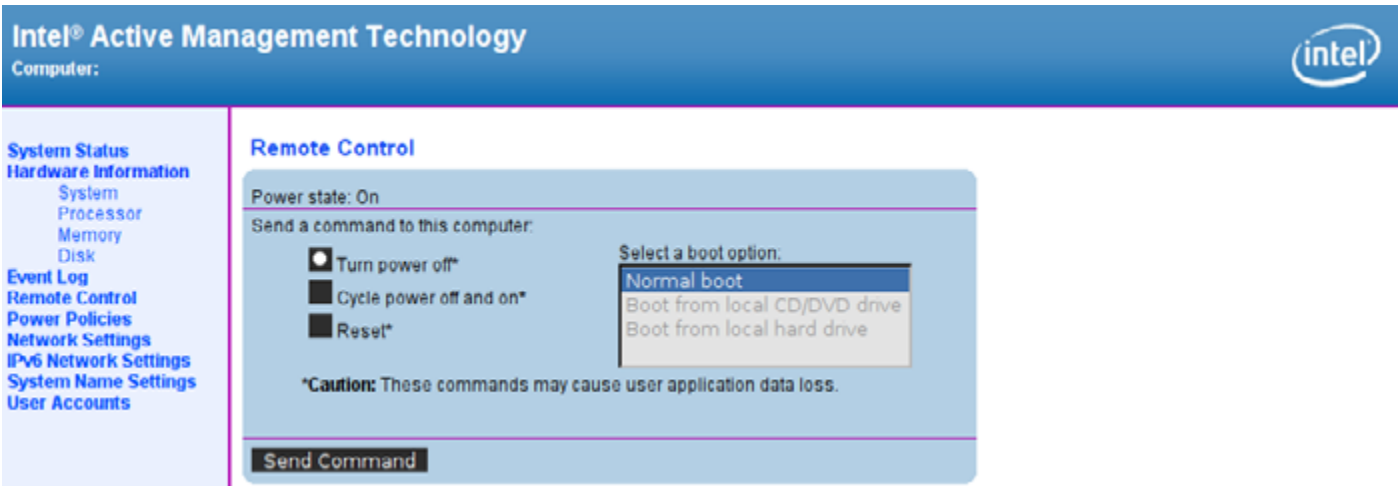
Intel® Active Management Technology
Computer:

intel

System Status
Hardware Information
System
Processor
Memory
Disk
Event Log
Remote Control
Power Policies
Network Settings
IPv6 Network Settings
System Name Settings
User Accounts

Remote Control

Power state: On

Send a command to this computer:

Turn power off*
Cycle power off and on*
Reset*

Select a boot option:
Normal boot
Boot from local CD/DVD drive
Boot from local hard drive

*Caution: These commands may cause user application data loss.

Send Command